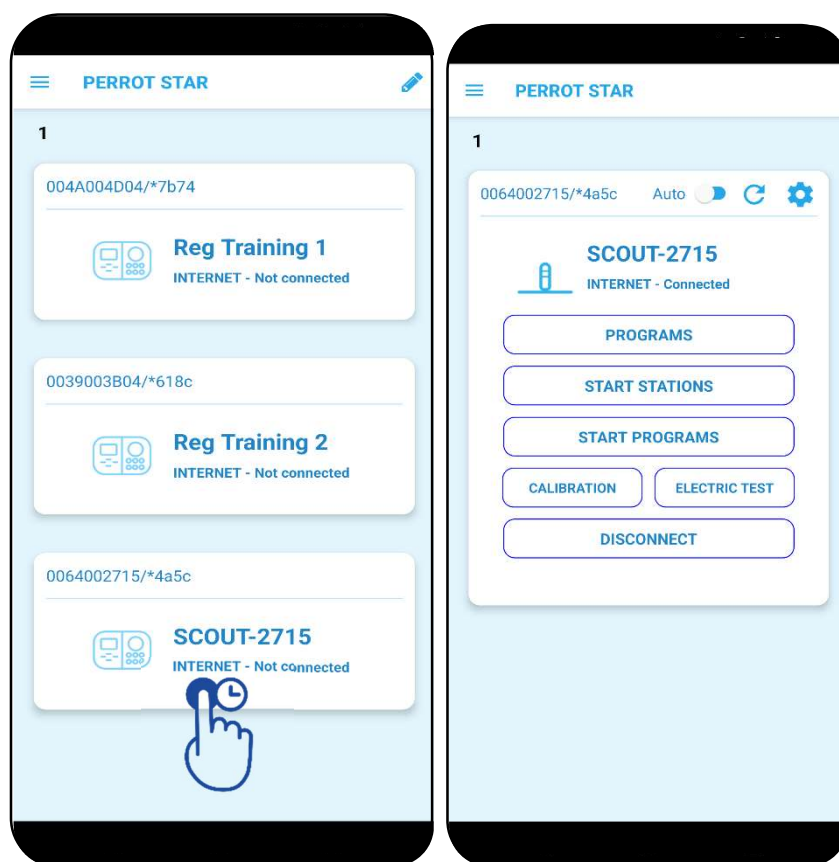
PERROT STAR

1

004A004D04/*7b74

Reg Training 1
INTERNET - Not connected

0039003B04/*618c

Reg Training 2
INTERNET - Not connected

0064002715/*4a5c

SCOUT-2715
INTERNET - Not connected

PERROT STAR

1

0064002715/*4a5c Auto

SCOUT-2715
INTERNET - Connected

PROGRAMS

START STATIONS

START PROGRAMS

CALIBRATION

ELECTRIC TEST

DISCONNECT